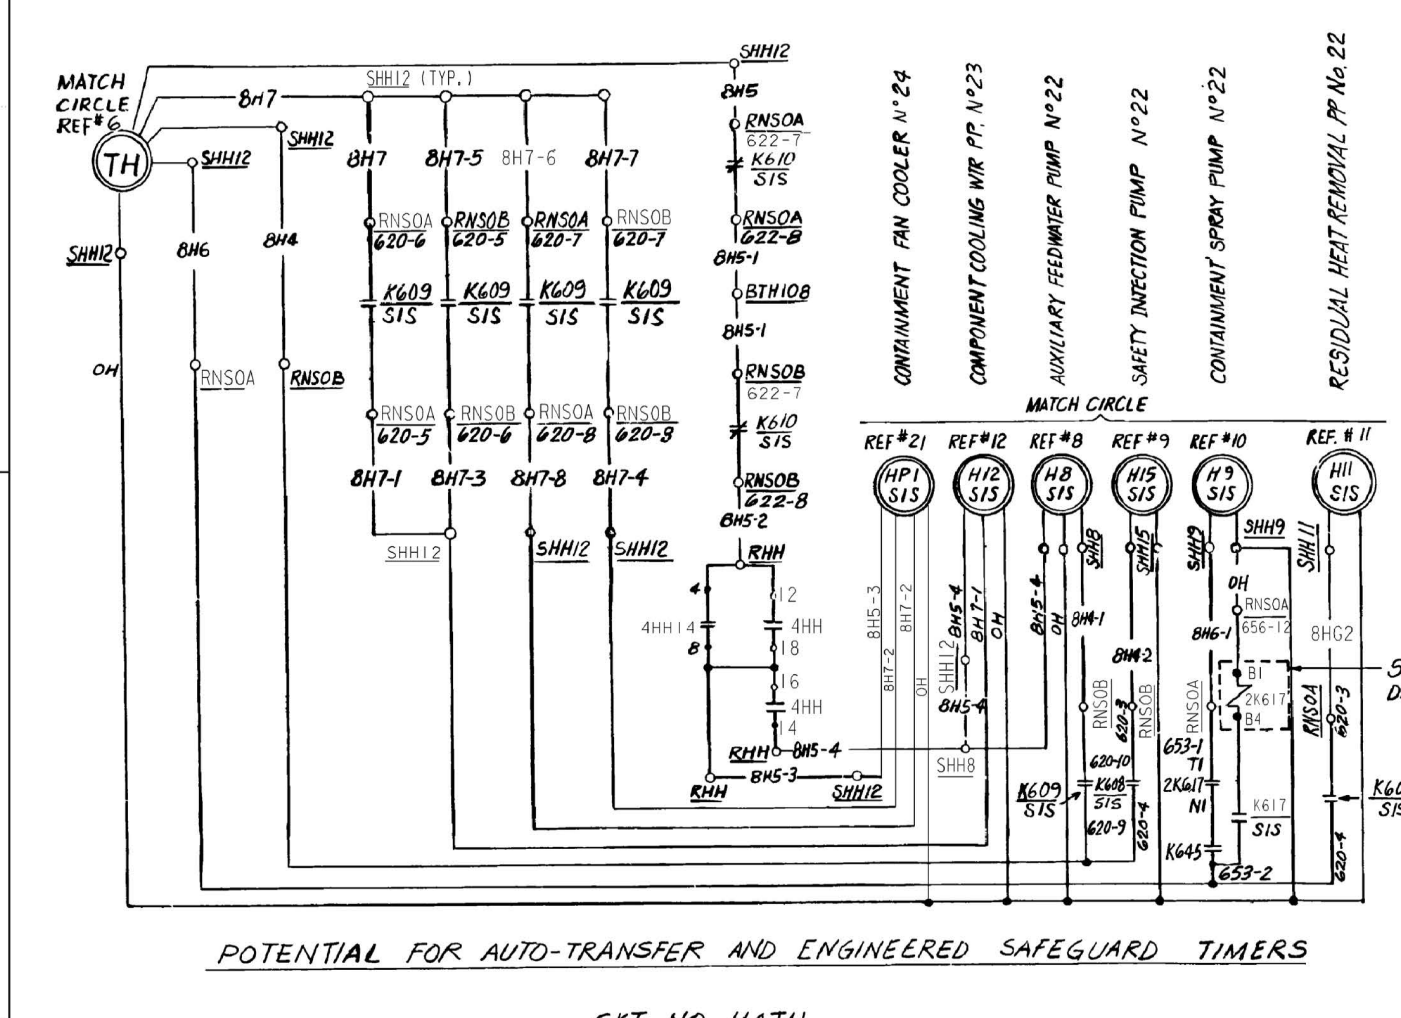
MATCH CIRCLE REF# 6

TH

SHH12 (TYP.)

SHH12

8H7

SHH12

SHH12

8H7 8H7-5 8H7-6 8H7-7

8H5

RNSOA $\frac{}{622-7}$

K610 $\frac{}{SIS}$

RNSOA $\frac{}{622-8}$

8H5-1

BTH108

8H5-1

RNSOB $\frac{}{622-7}$

K610 $\frac{}{SIS}$

RNSOB $\frac{}{622-8}$

8H5-2

SHH12

8H6

8H4

RNSOA $\frac{}{620-6}$ RNSOB $\frac{}{620-5}$ RNSOA $\frac{}{620-7}$ RNSOB $\frac{}{620-7}$

K609 $\frac{}{SIS}$ K609 $\frac{}{SIS}$ K609 $\frac{}{SIS}$ K609 $\frac{}{SIS}$

OH

RNSOA

RNSOB

RNSOA $\frac{}{620-5}$ RNSOB $\frac{}{620-6}$ RNSOA $\frac{}{620-8}$ RNSOB $\frac{}{620-8}$

8H7-1 8H7-3 8H7-8 8H7-4

SHH12 SHH12 SHH12

RHH

4 12

4HH14 4HH

8 18

16

4HH

14

RHH 8H5-4

RHH 8H5-3 SHH12

CONTAINMENT FAN COOLER N° 24

COMPONENT COOLING WTR PP. N° 23

AUXILIARY FEEDWATER PUMP N° 22

SAFETY INJECTION PUMP N° 22

CONTAINMENT SPRAY PUMP N° 22

RESIDUAL HEAT REMOVAL PP No. 22

MATCH CIRCLE

REF #21 REF #12 REF #8 REF #9 REF #10 REF. # 11

HP1 SIS H12 SIS H8 SIS H15 SIS H9 SIS H11 SIS

8H5-3 8H7-2 8H7-2 OH

SHH12 8H5-4 8H7-1 OH

8H5-4

SHH8

8H5-4 OH 8H4-1

SHH8

SHH15

8H4-2

RNSOB 620-3 RNSOB

620-10

K609 $\frac{}{SIS}$ K608 $\frac{}{SIS}$

620-9 620-4

SHH9

SHH9

OH

RNSOA

8H6-1 656-12

B1

2K617

B4

RNSOA

653-1

T1

2K617

N1

K617 $\frac{}{SIS}$

K645

653-2

SHH11

8HG2

RNSOA 620-3

620-4

S

D

K6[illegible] $\frac{}{SIS}$

POTENTIAL FOR AUTO-TRANSFER AND ENGINEERED SAFEGUARD TIMERS